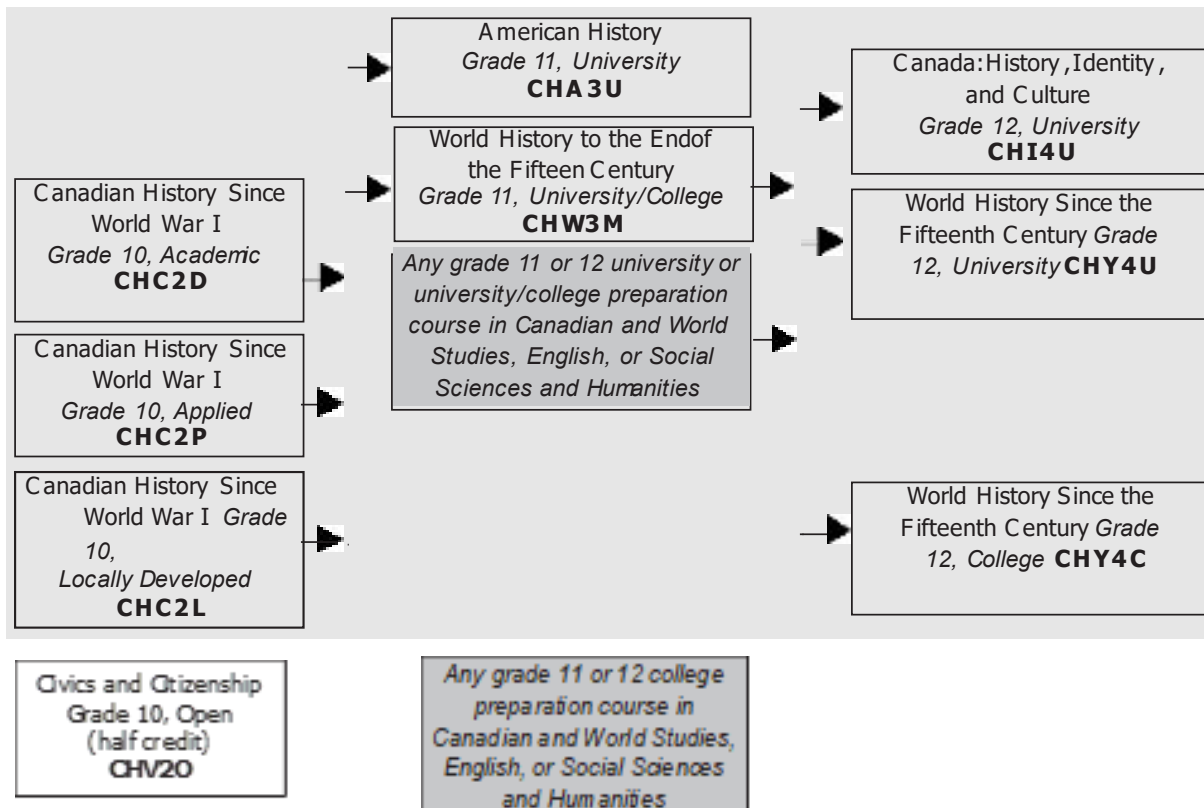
American History
*Grade 11, University*
**CHA3U**

Canada:History,Identity, and Culture
*Grade 12, University*
**CHI4U**

World History to the Endof the Fifteen Century
*Grade 11, University/College*
**CHW3M**

Canadian History Since World War I
*Grade 10, Academic*
**CHC2D**

World History Since the Fifteenth Century *Grade 12, University* **CHY4U**

*Any grade 11 or 12 university or university/college preparation course in Canadian and World Studies, English, or Social Sciences and Humanities*

Canadian History Since World War I
*Grade 10, Applied*
**CHC2P**

Canadian History Since World War I *Grade 10, Locally Developed*
**CHC2L**

World History Since the Fifteenth Century *Grade 12, College* **CHY4C**

Civics and Citizenship
Grade 10, Open
(half credit)
CHV2O

*Any grade 11 or 12 college preparation course in Canadian and World Studies, English, or Social Sciences and Humanities*